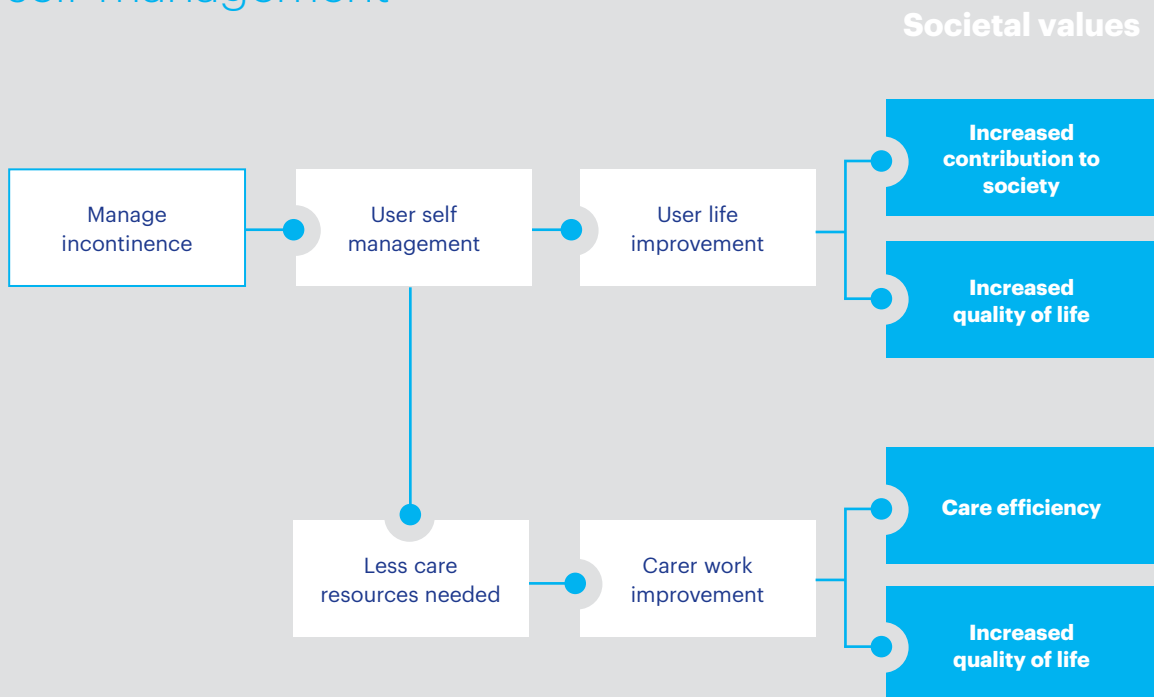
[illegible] management

Societal values

Manage incontinence

User self management

User life improvement

Increased contribution to society

Increased quality of life

Less care resources needed

Carer work improvement

Care efficiency

Increased quality of life